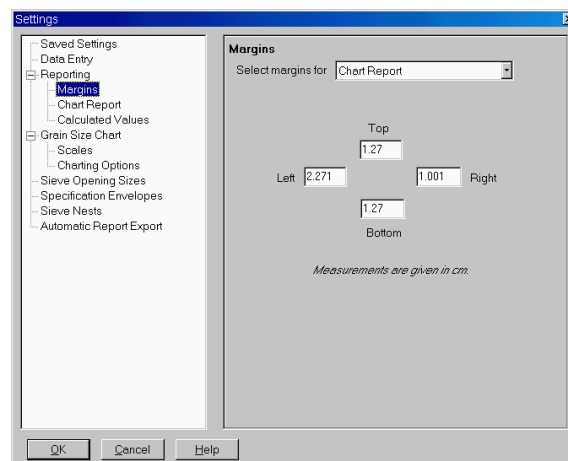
Settings

Saved Settings
Data Entry
Reporting
Margins
Chart Report
Calculated Values
Grain Size Chart
Scales
Charting Options
Sieve Opening Sizes
Specification Envelopes
Sieve Nests
Automatic Report Export

Margins

Select margins for Chart Report

Top
1.27
Left 2.271
1.001 Right
1.27
Bottom

Measurements are given in cm.

OK Cancel Help